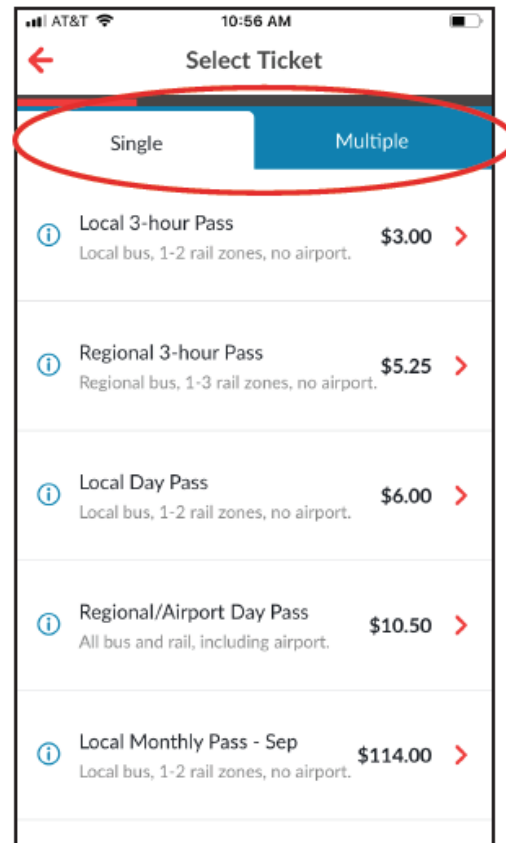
AT&T 10:56 AM

Select Ticket

Single
Multiple

Local 3-hour Pass
Local bus, 1-2 rail zones, no airport.
$3.00

Regional 3-hour Pass
Regional bus, 1-3 rail zones, no airport.
$5.25

Local Day Pass
Local bus, 1-2 rail zones, no airport.
$6.00

Regional/Airport Day Pass
All bus and rail, including airport.
$10.50

Local Monthly Pass - Sep
Local bus, 1-2 rail zones, no airport.
$114.00